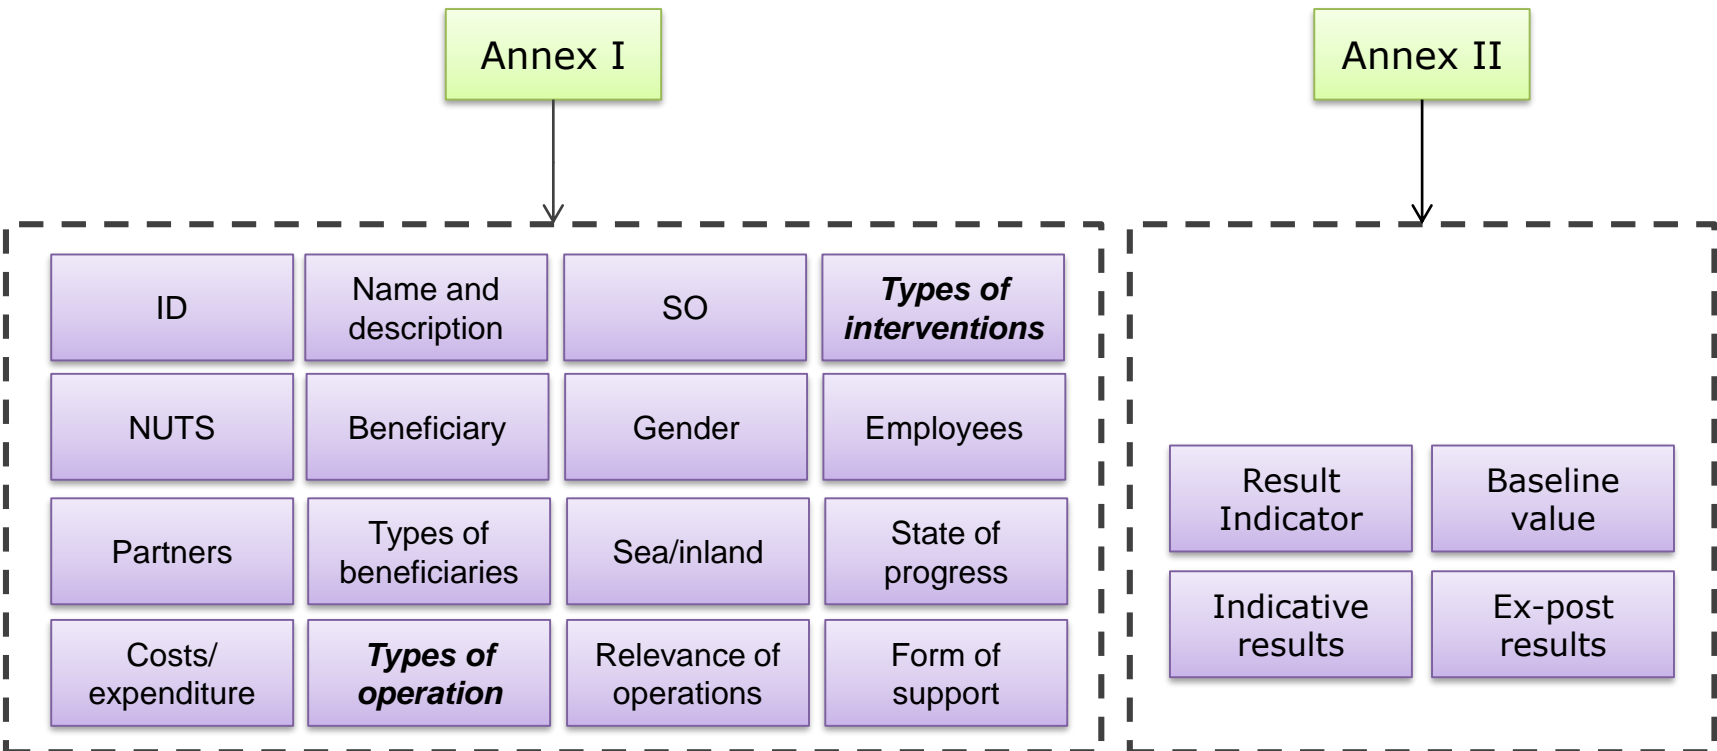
Annex I

Annex II

ID

Name and description

SO

***Types of interventions***

NUTS

Beneficiary

Gender

Employees

Partners

Types of beneficiaries

Sea/inland

State of progress

Costs/ expenditure

***Types of operation***

Relevance of operations

Form of support

Result Indicator

Baseline value

Indicative results

Ex-post results